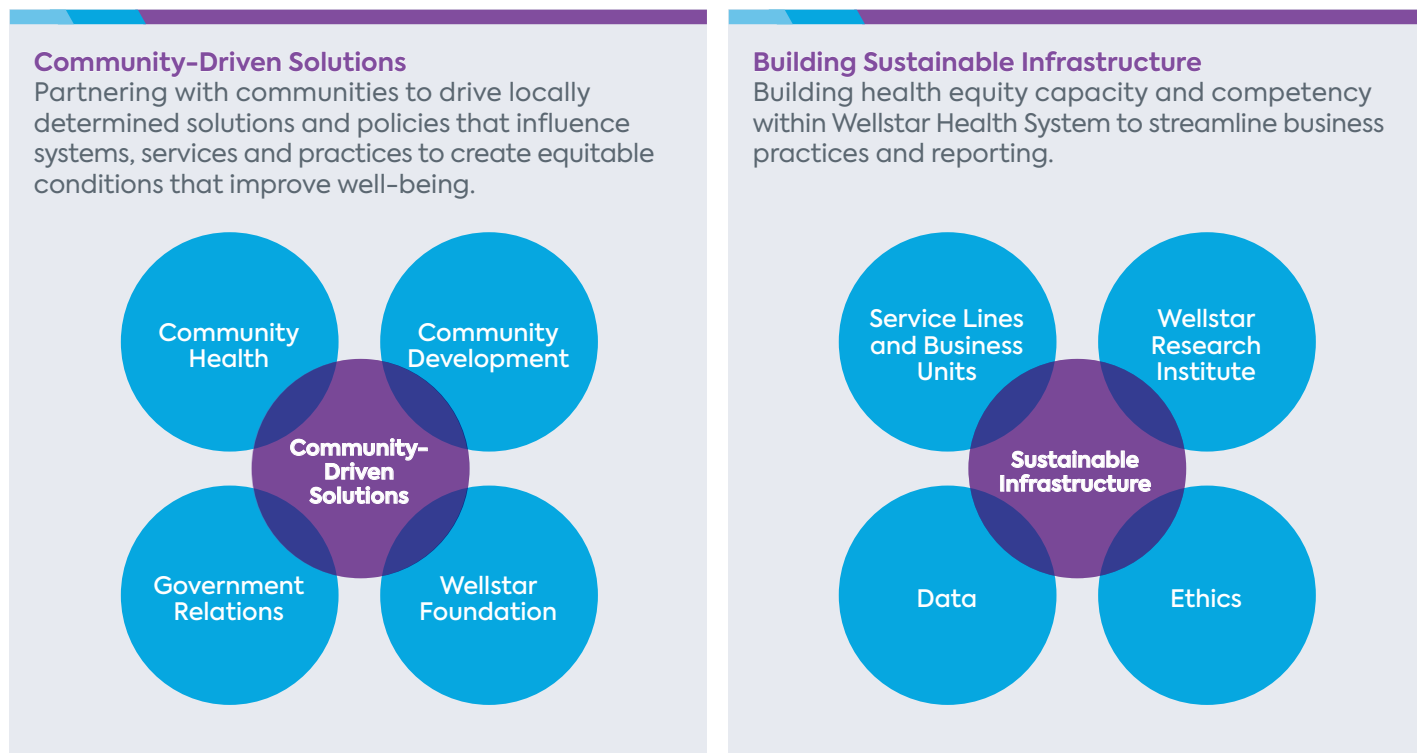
Community-Driven Solutions
Partnering with communities to drive locally determined solutions and policies that influence systems, services and practices to create equitable conditions that improve well-being.

Community Health

Community Development

Community-Driven Solutions

Government Relations

Wellstar Foundation

Building Sustainable Infrastructure
Building health equity capacity and competency within Wellstar Health System to streamline business practices and reporting.

Service Lines and Business Units

Wellstar Research Institute

Sustainable Infrastructure

Data

Ethics